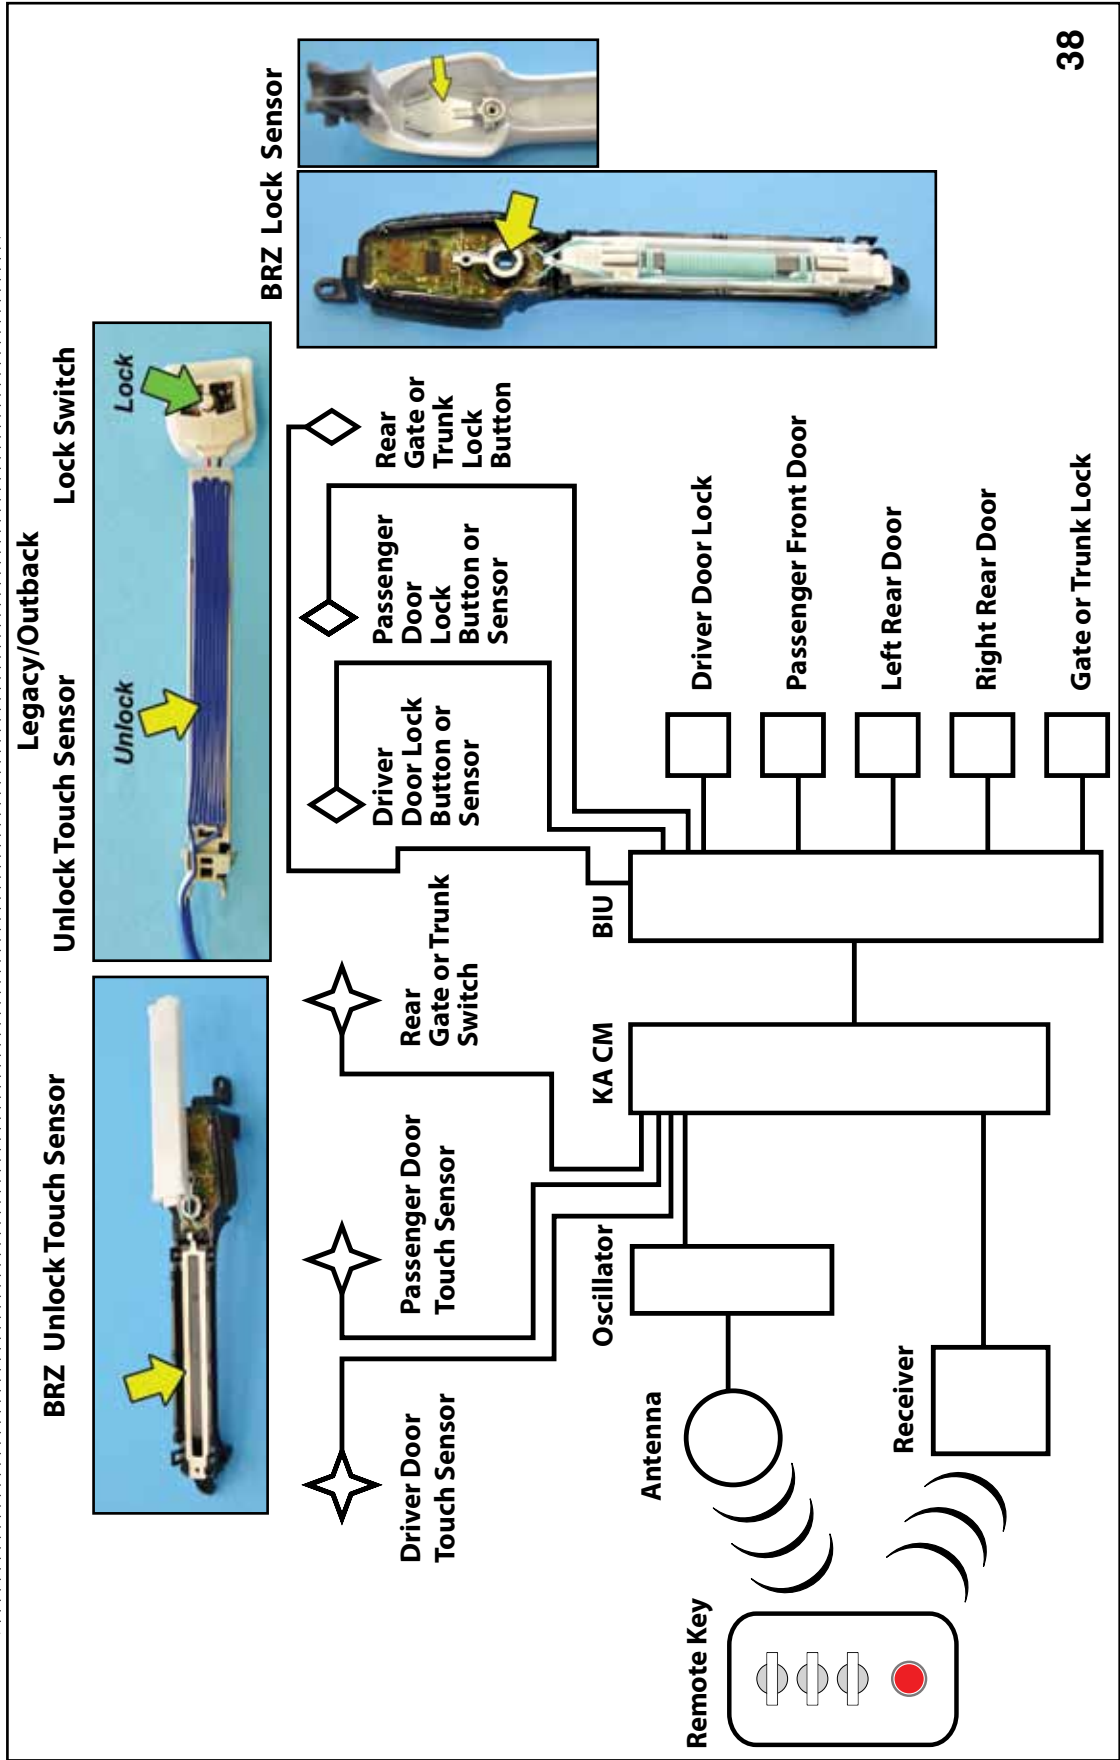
38

BRZ Lock Sensor

Legacy/Outback
Unlock Touch Sensor Lock Switch

Lock

Unlock

BRZ Unlock Touch Sensor

Rear Gate or Trunk Lock Button

Passenger Door Lock Button or Sensor

Driver Door Lock Button or Sensor

Driver Door Lock

Passenger Front Door

Left Rear Door

Right Rear Door

Gate or Trunk Lock

BIU

Rear Gate or Trunk Switch

KA CM

Passenger Door Touch Sensor

Driver Door Touch Sensor

Oscillator

Antenna

Receiver

Remote Key